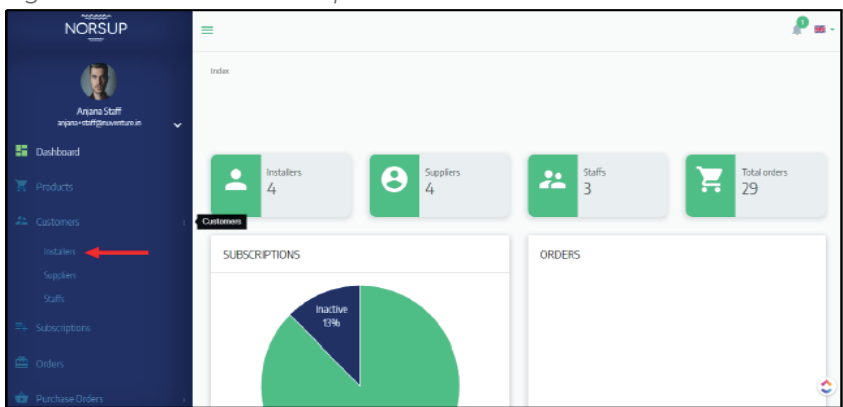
NORSUP

Anjana Staff
anjana+staff@nuventure.in

Dashboard

Products

Customers

Installers

Suppliers

Staffs

Subscriptions

Orders

Purchase Orders

1

Index

Installers
4

Suppliers
4

Staffs
3

Total orders
29

Customers

SUBSCRIPTIONS

Inactive
13%

ORDERS